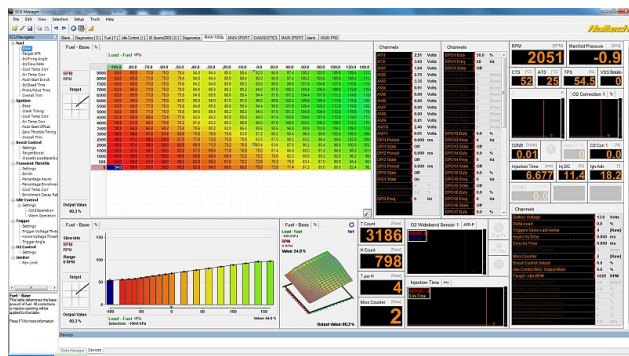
ECU Manager

File Edit View Selection Setup Tools Help

Haltech

Fuel - Base %

Load - Fuel kPa

RPM

Target

Output Value
80.3 %

Channels

RPM
2051

Manifold Pressure
-0.9

CTS 52
ATS 25
TPS 54.5

O2 Correction 1 %

Injection Time (ms) 6.677
Inj DC % 11.4
Ign Adv 18.2

Fuel - Base %

Sites Index
RPM
Range
0 RPM

Output Value
80.3 %

Load - Fuel kPa

Fuel - Base %

Value: 54.0 %

Output Value: 80.3%

T Count 3186

H Count 798

T per H 4

Miss Counter 2

O2 Wideband Sensor 1

Injection Time (ms)

Channels

Battery Voltage 13.8 Volts

Fuel - Base
The table determines the base amount of fuel. All corrections to injection opening will be applied to this value.

Press F1 for more information.

Details

Data Manager Devices